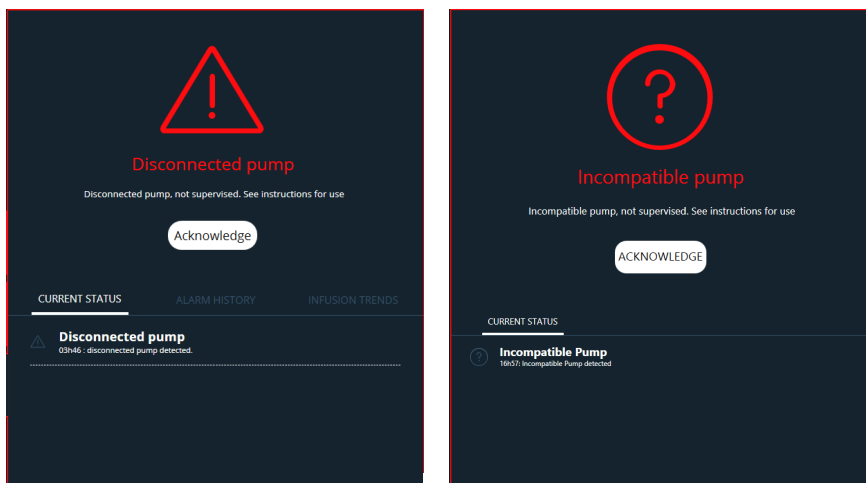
Disconnected pump

Disconnected pump, not supervised. See instructions for use

Acknowledge

CURRENT STATUS

ALARM HISTORY

INFUSION TRENDS

Disconnected pump

03h46 : disconnected pump detected.

Incompatible pump

Incompatible pump, not supervised. See instructions for use

ACKNOWLEDGE

CURRENT STATUS

Incompatible Pump

16h57: Incompatible Pump detected